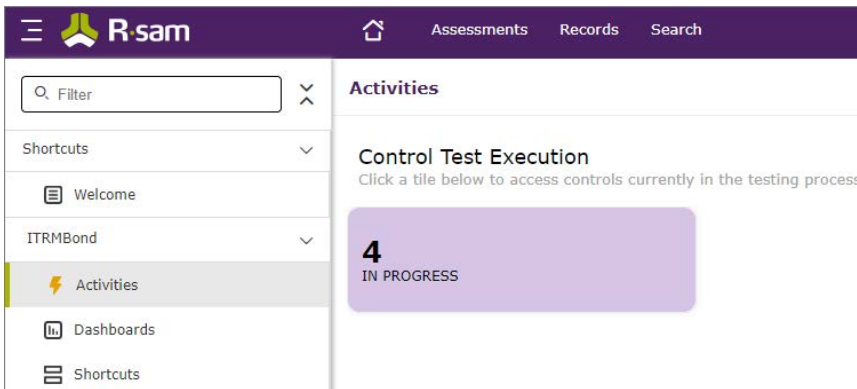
R·sam

Assessments Records Search

Filter

Shortcuts

Welcome

ITRMBond

Activities

Dashboards

Shortcuts

Activities

Control Test Execution

Click a tile below to access controls currently in the testing process

4

IN PROGRESS